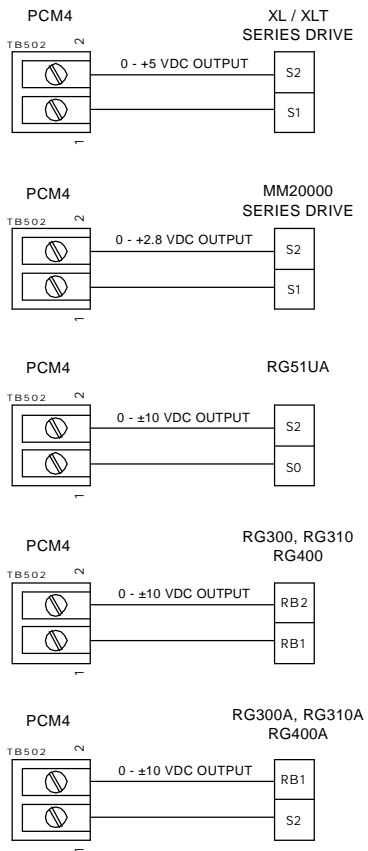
PCM4

XL / XLT SERIES DRIVE

TB502

2

0 - +5 VDC OUTPUT

S2

S1

1

PCM4

MM20000 SERIES DRIVE

TB502

2

0 - +2.8 VDC OUTPUT

S2

S1

1

PCM4

RG51UA

TB502

2

0 - ±10 VDC OUTPUT

S2

S0

1

PCM4

RG300, RG310 RG400

TB502

2

0 - ±10 VDC OUTPUT

RB2

RB1

1

PCM4

RG300A, RG310A RG400A

TB502

2

0 - ±10 VDC OUTPUT

RB1

S2

1